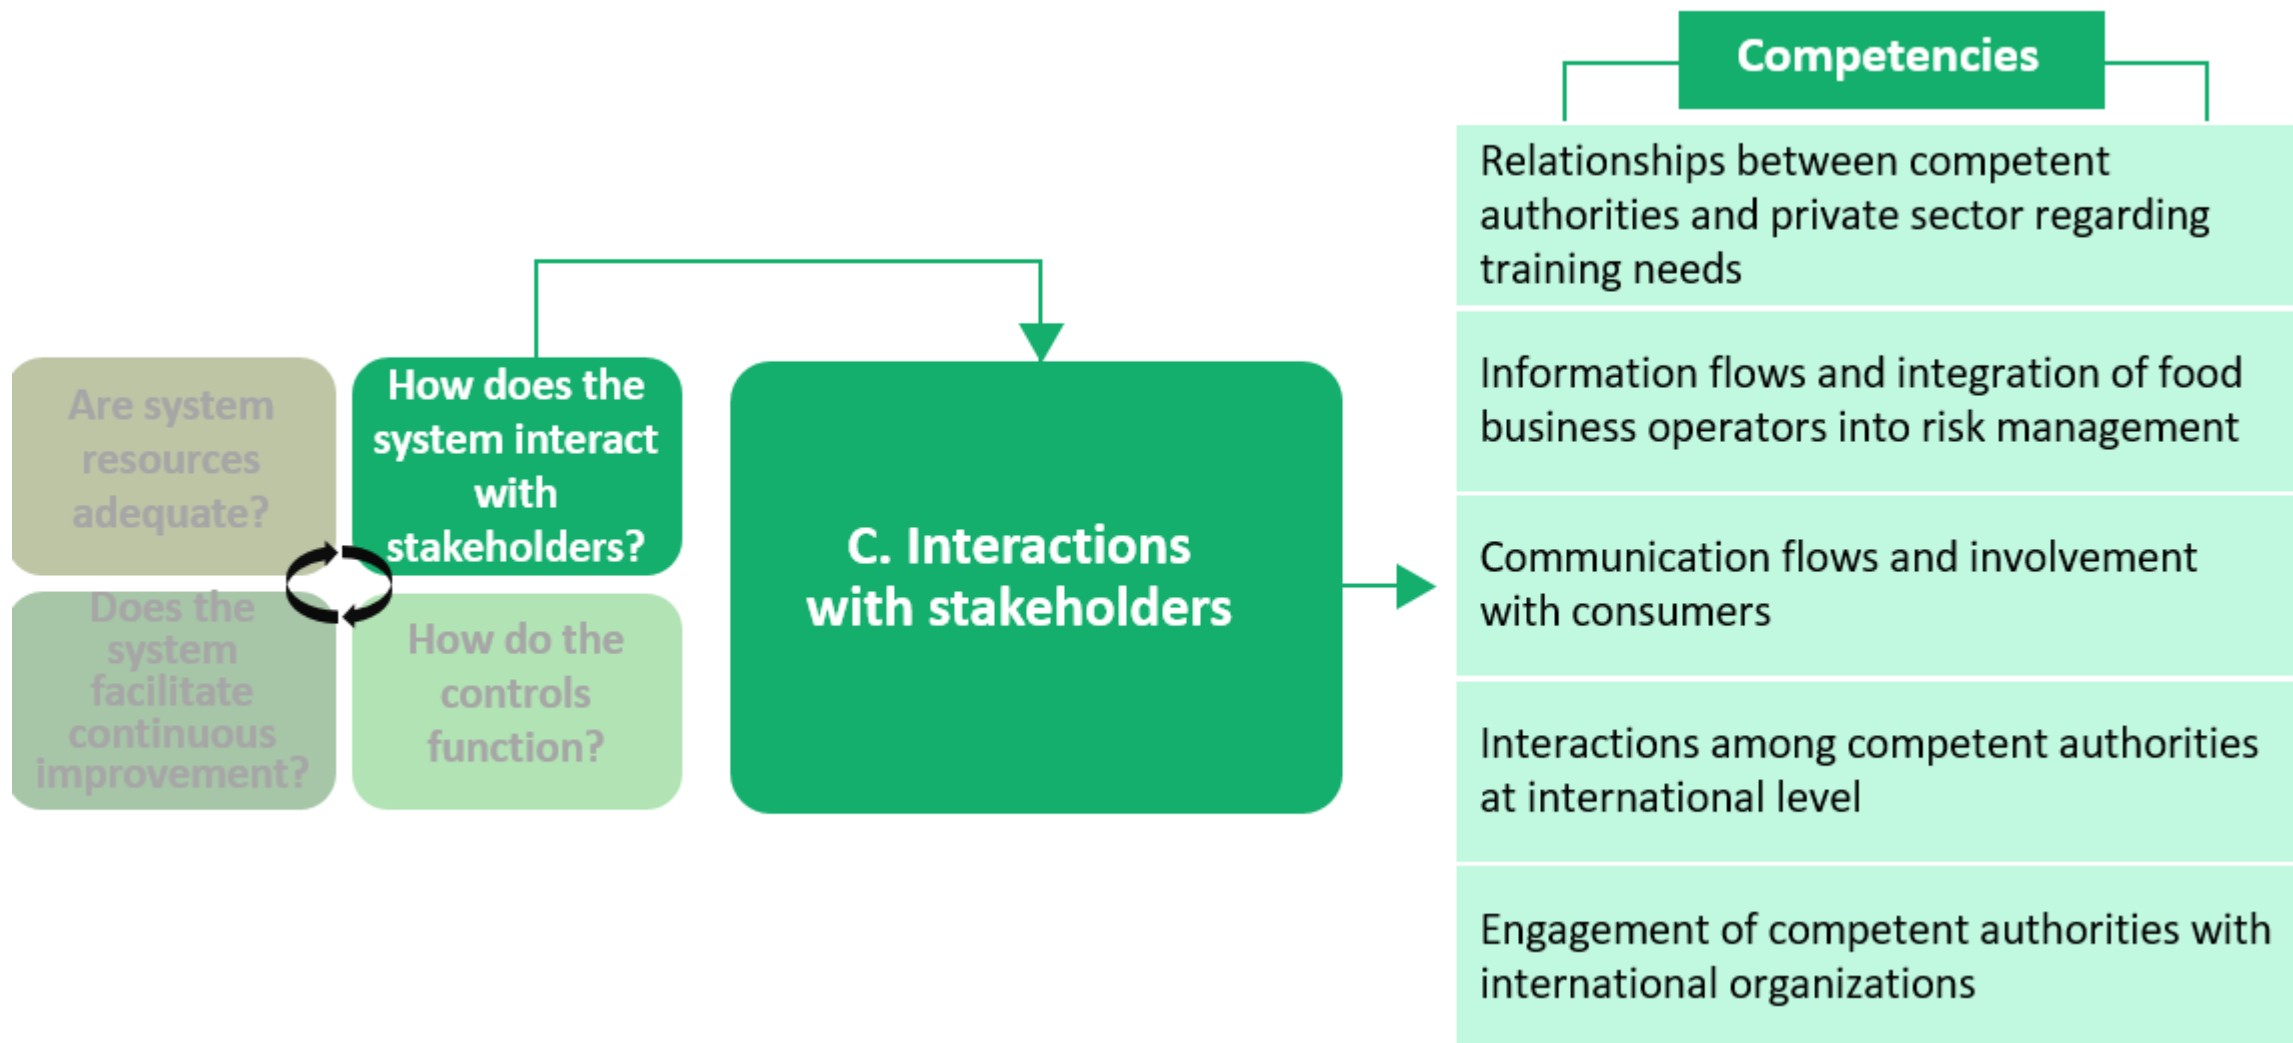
Are system resources adequate?

How does the system interact with stakeholders?

Does the system facilitate continuous improvement?

How do the controls function?

C. Interactions with stakeholders

Competencies

Relationships between competent authorities and private sector regarding training needs

Information flows and integration of food business operators into risk management

Communication flows and involvement with consumers

Interactions among competent authorities at international level

Engagement of competent authorities with international organizations